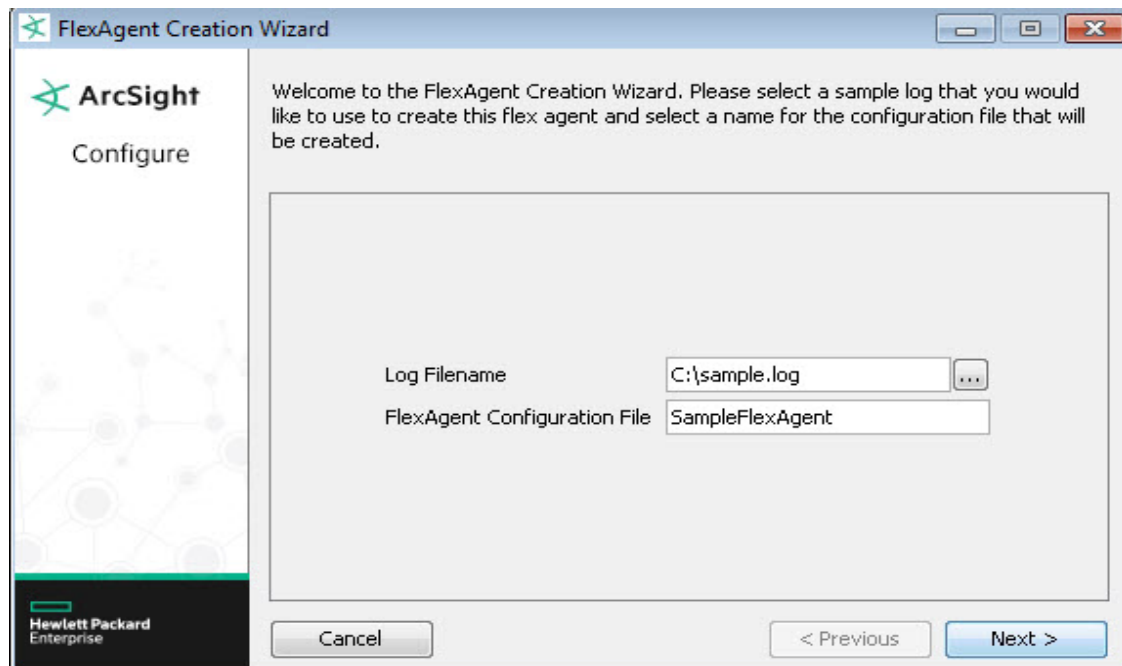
FlexAgent Creation Wizard

ArcSight

Configure

Welcome to the FlexAgent Creation Wizard. Please select a sample log that you would like to use to create this flex agent and select a name for the configuration file that will be created.

Log Filename C:\sample.log ...

FlexAgent Configuration File SampleFlexAgent

Hewlett Packard Enterprise

Cancel

< Previous

Next >